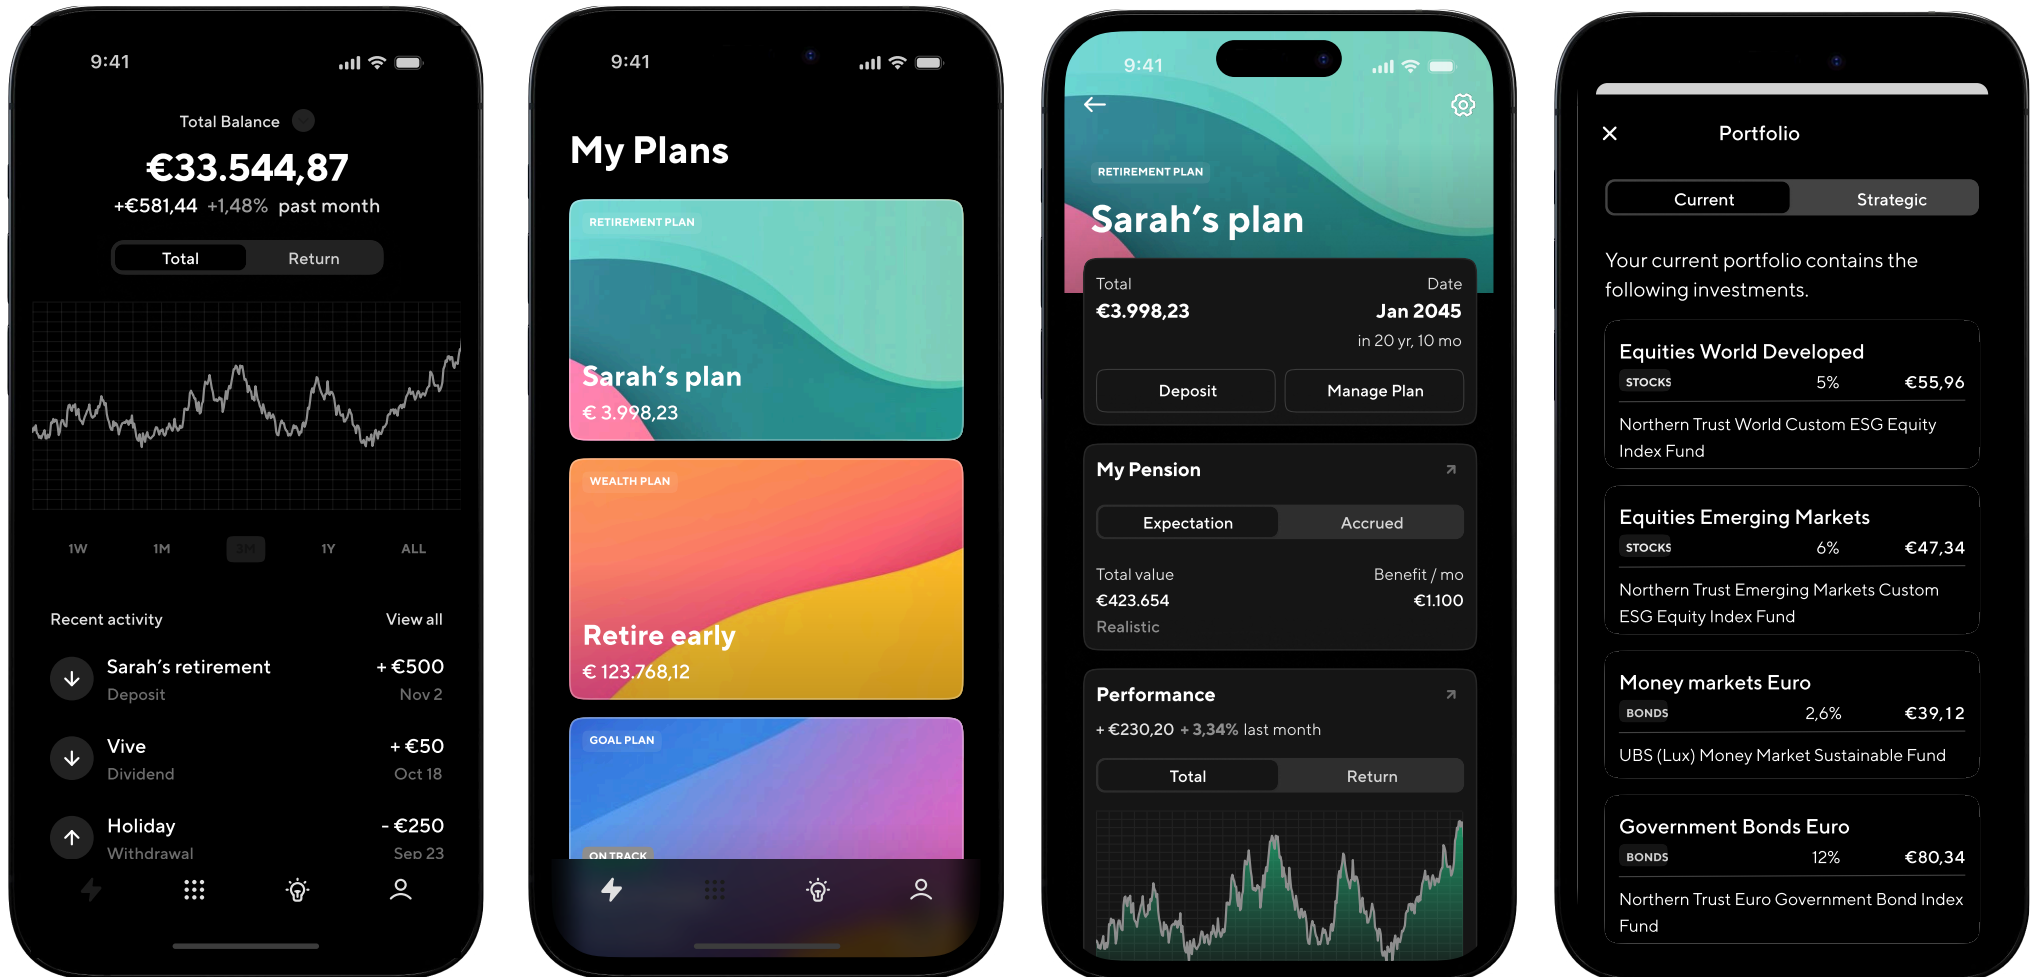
9:41

Total Balance

€33.544,87

+€581,44 +1,48% past month

Total Return

1W 1M 3M 1Y ALL

Recent activity View all

Sarah’s retirement + €500
Deposit Nov 2

Vive + €50
Dividend Oct 18

Holiday - €250
Withdrawal Sep 23

9:41

My Plans

RETIREMENT PLAN
Sarah’s plan
€ 3.998,23

WEALTH PLAN
Retire early
€ 123.768,12

GOAL PLAN
ON TRACK

9:41

RETIREMENT PLAN
Sarah’s plan

Total Date
€3.998,23 Jan 2045
in 20 yr, 10 mo

Deposit Manage Plan

My Pension

Expectation Accrued

Total value Benefit / mo
€423.654 €1.100
Realistic

Performance
+ €230,20 + 3,34% last month

Total Return

Portfolio

Current Strategic

Your current portfolio contains the following investments.

Equities World Developed
STOCKS 5% €55,96
Northern Trust World Custom ESG Equity Index Fund

Equities Emerging Markets
STOCKS 6% €47,34
Northern Trust Emerging Markets Custom ESG Equity Index Fund

Money markets Euro
BONDS 2,6% €39,12
UBS (Lux) Money Market Sustainable Fund

Government Bonds Euro
BONDS 12% €80,34
Northern Trust Euro Government Bond Index Fund